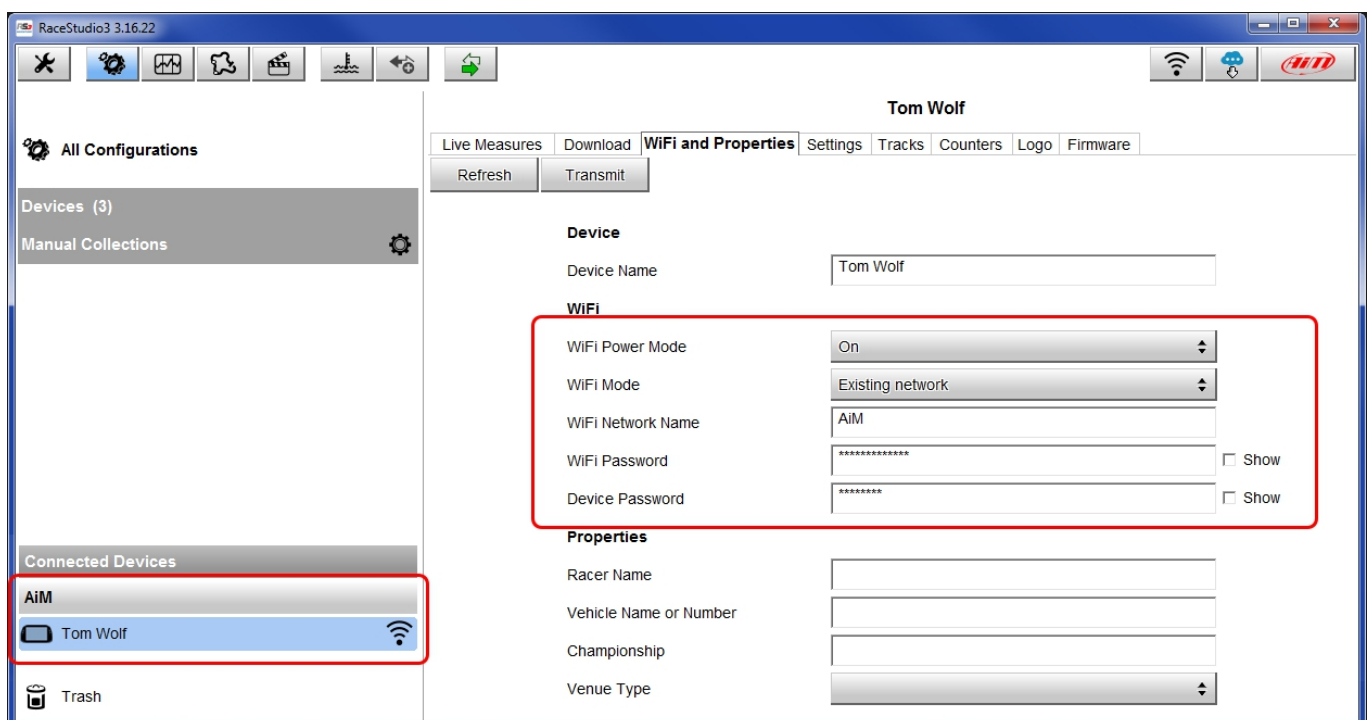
RaceStudio3 3.16.22

AiM

All Configurations

Devices (3)

Manual Collections

Connected Devices

AiM

Tom Wolf

Trash

Tom Wolf

Live Measures | Download | WiFi and Properties | Settings | Tracks | Counters | Logo | Firmware

Refresh | Transmit

Device

Device Name: Tom Wolf

WiFi

WiFi Power Mode: On

WiFi Mode: Existing network

WiFi Network Name: AiM

WiFi Password: ************* Show

Device Password: ******** Show

Properties

Racer Name

Vehicle Name or Number

Championship

Venue Type